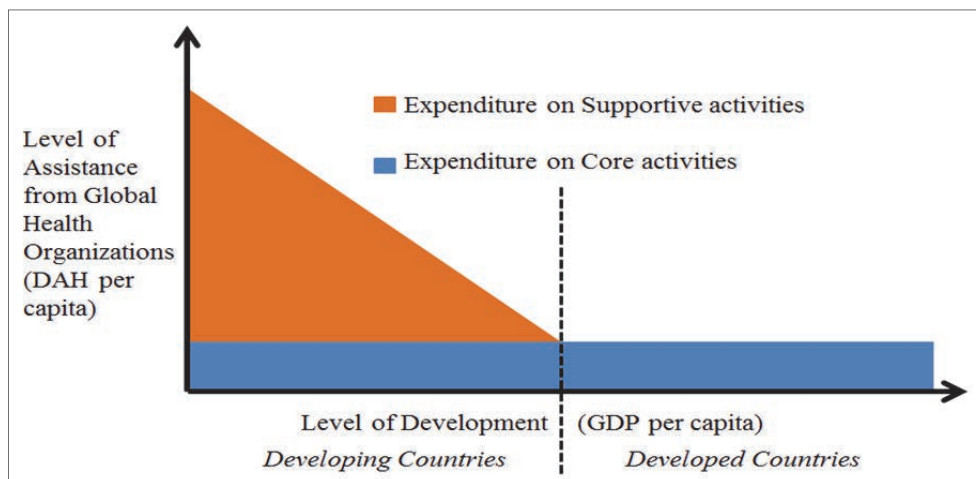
Expenditure on Supportive activities

Expenditure on Core activities

Level of Assistance from Global Health Organizations (DAH per capita)

Level of Development (GDP per capita)

*Developing Countries*

*Developed Countries*